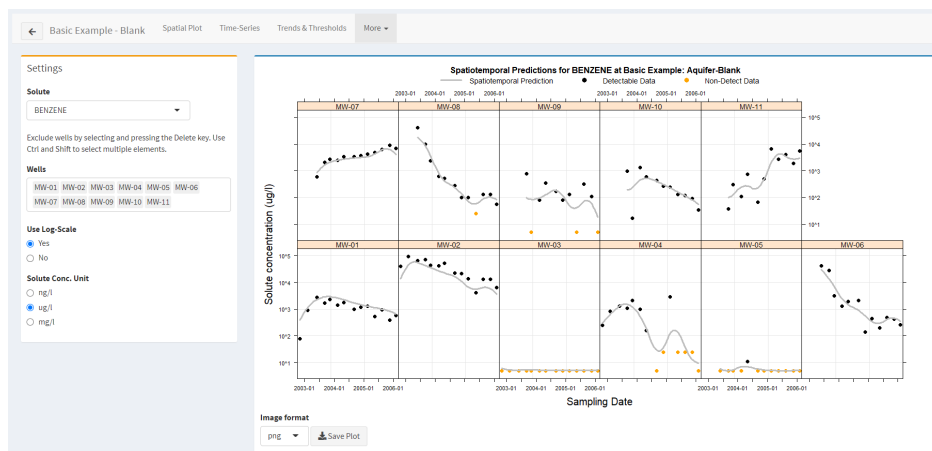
Basic Example - Blank Spatial Plot Time-Series Trends & Thresholds More

Settings

Solute

BENZENE

Exclude wells by selecting and pressing the Delete key. Use Ctrl and Shift to select multiple elements.

Wells

MW-01 MW-02 MW-03 MW-04 MW-05 MW-06 MW-07 MW-08 MW-09 MW-10 MW-11

Use Log-Scale

Yes

No

Solute Conc. Unit

ng/l

ug/l

mg/l

Spatiotemporal Predictions for BENZENE at Basic Example: Aquifer-Blank

Spatiotemporal Prediction Detectable Data Non-Detect Data

2003-01 2004-01 2005-01 2006-01 2003-01 2004-01 2005-01 2006-01

MW-07 MW-08 MW-09 MW-10 MW-11

$10^5$ $10^4$ $10^3$ $10^2$ $10^1$

MW-01 MW-02 MW-03 MW-04 MW-05 MW-06

$10^5$ $10^4$ $10^3$ $10^2$ $10^1$

Solute concentration (ug/l)

2003-01 2004-01 2005-01 2006-01 2003-01 2004-01 2005-01 2006-01 2003-01 2004-01 2005-01 2006-01

Sampling Date

Image format

png

Save Plot